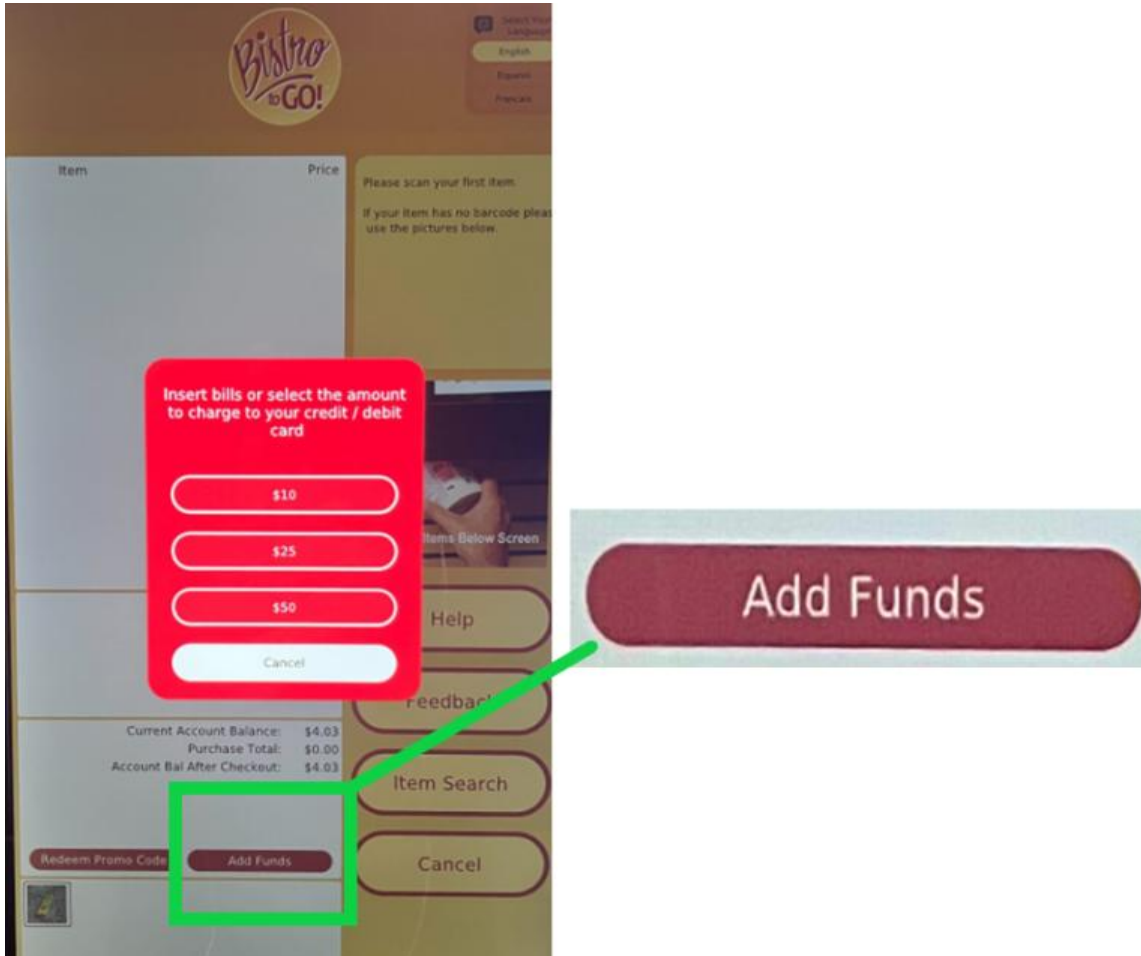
Bistro to GO!

Select Your Language

English

Español

Français

Item

Price

Please scan your first item

If your item has no barcode pleas use the pictures below.

Items Below Screen

Insert bills or select the amount to charge to your credit / debit card

$10

$25

$50

Cancel

Help

Feedback

Item Search

Cancel

Current Account Balance: $4.03
Purchase Total: $0.00
Account Bal After Checkout: $4.03

Redeem Promo Code

Add Funds

Add Funds